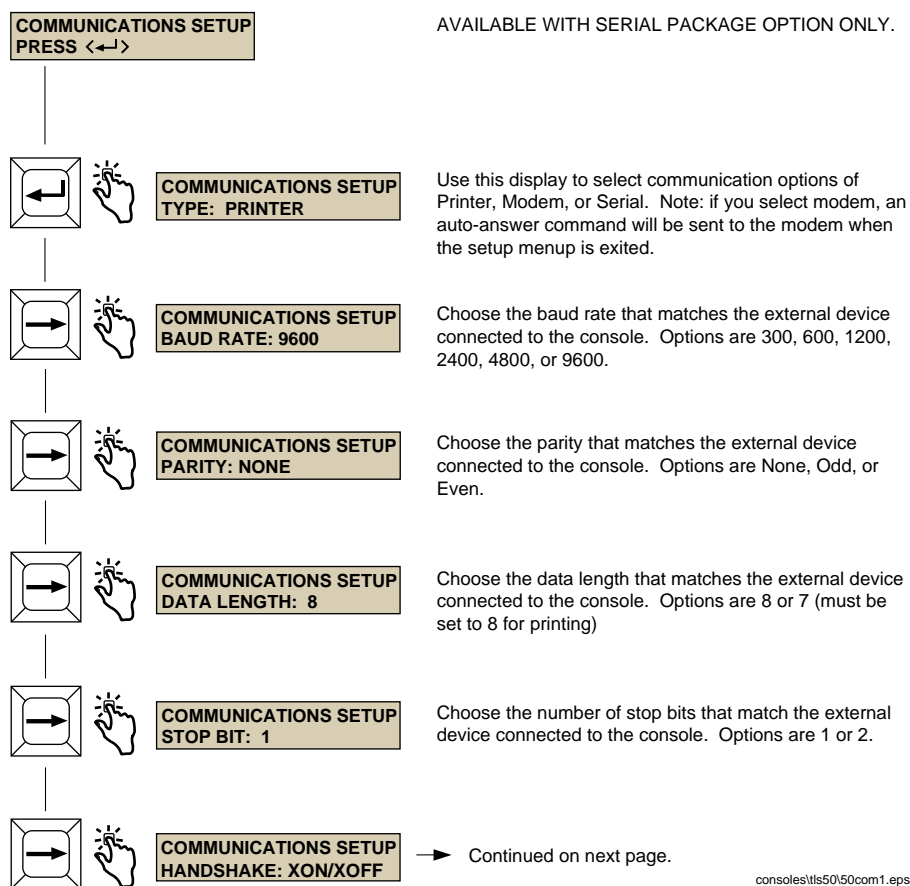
COMMUNICATIONS SETUP
PRESS <↵>

AVAILABLE WITH SERIAL PACKAGE OPTION ONLY.

COMMUNICATIONS SETUP
TYPE: PRINTER

Use this display to select communication options of Printer, Modem, or Serial. Note: if you select modem, an auto-answer command will be sent to the modem when the setup menup is exited.

COMMUNICATIONS SETUP
BAUD RATE: 9600

Choose the baud rate that matches the external device connected to the console. Options are 300, 600, 1200, 2400, 4800, or 9600.

COMMUNICATIONS SETUP
PARITY: NONE

Choose the parity that matches the external device connected to the console. Options are None, Odd, or Even.

COMMUNICATIONS SETUP
DATA LENGTH: 8

Choose the data length that matches the external device connected to the console. Options are 8 or 7 (must be set to 8 for printing)

COMMUNICATIONS SETUP
STOP BIT: 1

Choose the number of stop bits that match the external device connected to the console. Options are 1 or 2.

COMMUNICATIONS SETUP
HANDSHAKE: XON/XOFF

Continued on next page.

consoles\tls50\50com1.eps